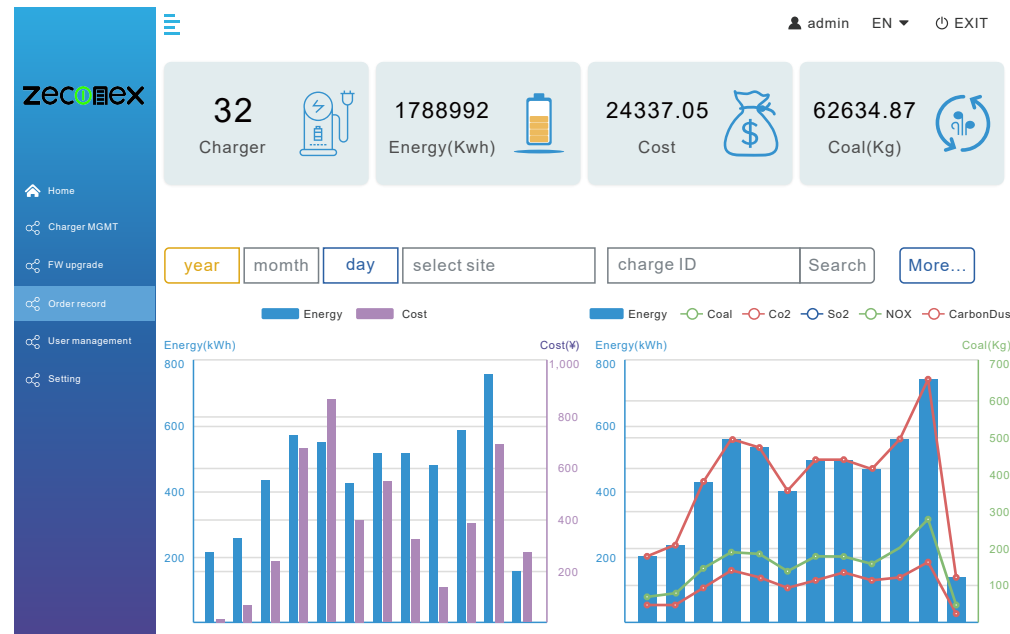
admin EN EXIT

zeconex

Home

Charger MGMT

FW upgrade

Order record

User management

Setting

32
Charger

1788992
Energy(Kwh)

24337.05
Cost

62634.87
Coal(Kg)

year momth day select site charge ID Search More...

Energy Cost

Energy(kWh)
Cost(¥)
800
600
400
200
1,000
800
600
400
200

Energy Coal Co2 So2 NOX CarbonDus

Energy(kWh)
Coal(Kg)
800
600
400
200
700
600
500
400
300
200
100